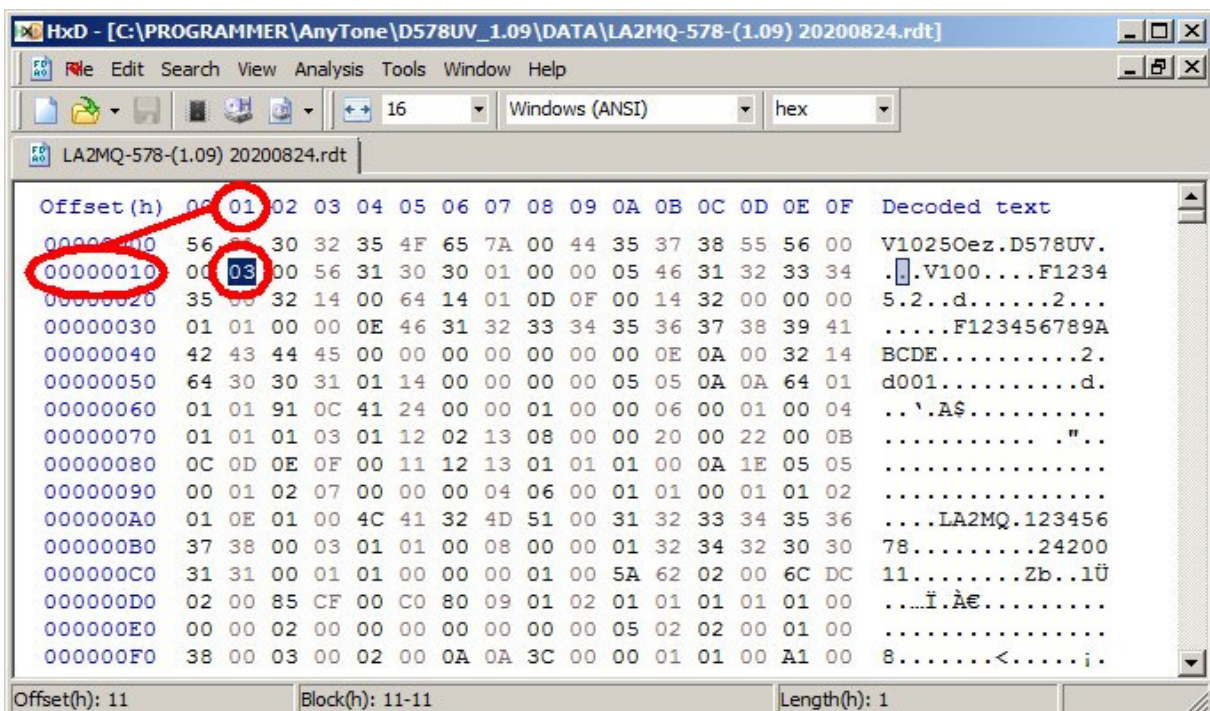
HxD - [C:\PROGRAMMER\AnyTone\D578UV_1.09\DATA\LA2MQ-578-(1.09) 20200824.rdt]

File Edit Search View Analysis Tools Window Help

16 Windows (ANSI) hex

LA2MQ-578-(1.09) 20200824.rdt

| Offset(h) | 00 | 01 | 02 | 03 | 04 | 05 | 06 | 07 | 08 | 09 | 0A | 0B | 0C | 0D | 0E | 0F | Decoded text |
|---|---|---|---|---|---|---|---|---|---|---|---|---|---|---|---|---|---|
| 00000000 | 56 | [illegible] | 30 | 32 | 35 | 4F | 65 | 7A | 00 | 44 | 35 | 37 | 38 | 55 | 56 | 00 | V1025Oez.D578UV. |
| 00000010 | 00 | 03 | 00 | 56 | 31 | 30 | 30 | 01 | 00 | 00 | 05 | 46 | 31 | 32 | 33 | 34 | ...V100....F1234 |
| 00000020 | 35 | 00 | 32 | 14 | 00 | 64 | 14 | 01 | 0D | 0F | 00 | 14 | 32 | 00 | 00 | 00 | 5.2..d......2... |
| 00000030 | 01 | 01 | 00 | 00 | 0E | 46 | 31 | 32 | 33 | 34 | 35 | 36 | 37 | 38 | 39 | 41 | .....F123456789A |
| 00000040 | 42 | 43 | 44 | 45 | 00 | 00 | 00 | 00 | 00 | 00 | 00 | 0E | 0A | 00 | 32 | 14 | BCDE..........2. |
| 00000050 | 64 | 30 | 30 | 31 | 01 | 14 | 00 | 00 | 00 | 00 | 05 | 05 | 0A | 0A | 64 | 01 | d001..........d. |
| 00000060 | 01 | 01 | 91 | 0C | 41 | 24 | 00 | 00 | 01 | 00 | 00 | 06 | 00 | 01 | 00 | 04 | ..'.A$.......... |
| 00000070 | 01 | 01 | 01 | 03 | 01 | 12 | 02 | 13 | 08 | 00 | 00 | 20 | 00 | 22 | 00 | 0B | ........... ."..  |
| 00000080 | 0C | 0D | 0E | 0F | 00 | 11 | 12 | 13 | 01 | 01 | 01 | 00 | 0A | 1E | 05 | 05 | ................ |
| 00000090 | 00 | 01 | 02 | 07 | 00 | 00 | 00 | 04 | 06 | 00 | 01 | 01 | 00 | 01 | 01 | 02 | ................ |
| 000000A0 | 01 | 0E | 01 | 00 | 4C | 41 | 32 | 4D | 51 | 00 | 31 | 32 | 33 | 34 | 35 | 36 | ....LA2MQ.123456 |
| 000000B0 | 37 | 38 | 00 | 03 | 01 | 01 | 00 | 08 | 00 | 00 | 01 | 32 | 34 | 32 | 30 | 30 | 78.........24200 |
| 000000C0 | 31 | 31 | 00 | 01 | 01 | 00 | 00 | 00 | 01 | 00 | 5A | 62 | 02 | 00 | 6C | DC | 11........Zb..lÜ |
| 000000D0 | 02 | 00 | 85 | CF | 00 | C0 | 80 | 09 | 01 | 02 | 01 | 01 | 01 | 01 | 01 | 00 | ..…Ï.À€......... |
| 000000E0 | 00 | 00 | 02 | 00 | 00 | 00 | 00 | 00 | 00 | 00 | 05 | 02 | 02 | 00 | 01 | 00 | ................ |
| 000000F0 | 38 | 00 | 03 | 00 | 02 | 00 | 0A | 0A | 3C | 00 | 00 | 01 | 01 | 00 | A1 | 00 | 8.......<.....¡. |

Offset(h): 11 Block(h): 11-11 Length(h): 1